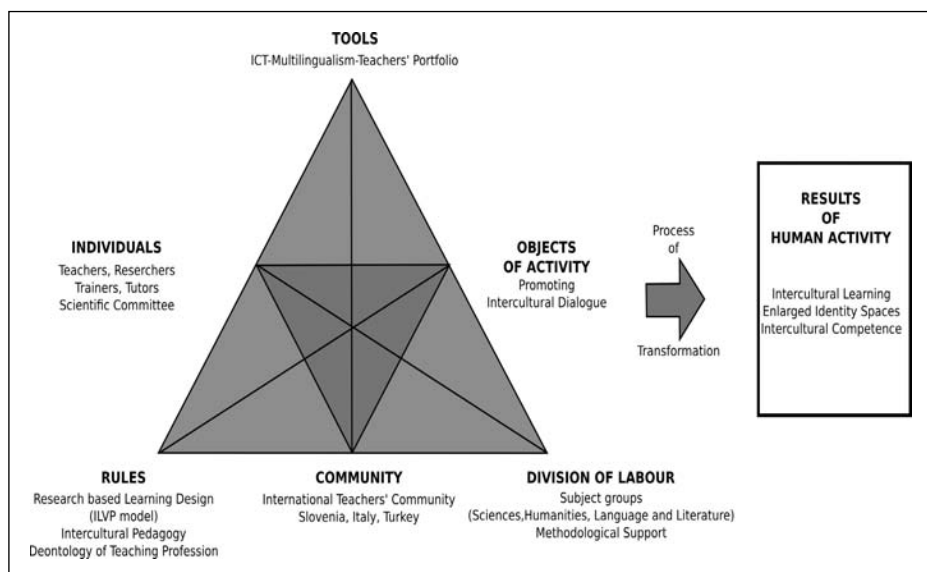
TOOLS
ICT-Multilingualism-Teachers' Portfolio

INDIVIDUALS
Teachers, Reserchers
Trainers, Tutors
Scientific Committee

OBJECTS
OF ACTIVITY
Promoting
Intercultural Dialogue

Process
of
Transformation

RESULTS
OF
HUMAN ACTIVITY

Intercultural Learning
Enlarged Identity Spaces
Intercultural Competence

RULES
Research based Learning Design
(ILVP model)
Intercultural Pedagogy
Deontology of Teaching Profession

COMMUNITY
International Teachers' Community
Slovenia, Italy, Turkey

DIVISION OF LABOUR
Subject groups
(Sciences,Humanities, Language and Literature)
Methodological Support